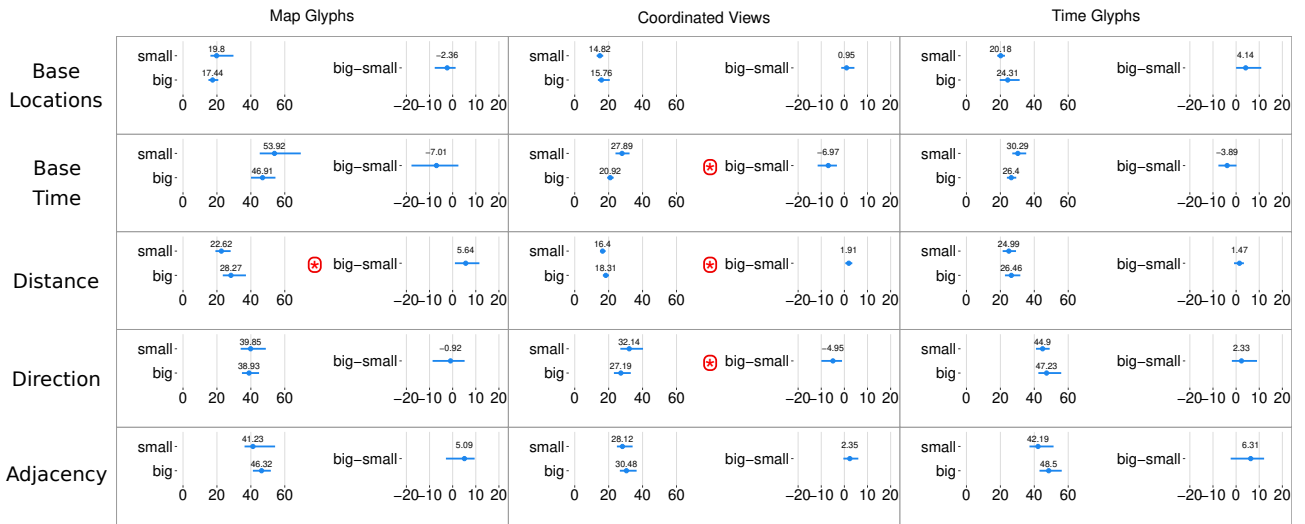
| | Map Glyphs | Coordinated Views | Time Glyphs |
|---|---|---|---|
| Base Locations | small 19.8; big 17.44; 0 20 40 60; big−small −2.36; −20−10 0 10 20 | small 14.82; big 15.76; 0 20 40 60; big−small 0.95; −20−10 0 10 20 | small 20.18; big 24.31; 0 20 40 60; big−small 4.14; −20−10 0 10 20 |
| Base Time | small 53.92; big 46.91; 0 20 40 60; big−small −7.01; −20−10 0 10 20 | small 27.89; big 20.92; 0 20 40 60; * big−small −6.97; −20−10 0 10 20 | small 30.29; big 26.4; 0 20 40 60; big−small −3.89; −20−10 0 10 20 |
| Distance | small 22.62; big 28.27; 0 20 40 60; * big−small 5.64; −20−10 0 10 20 | small 16.4; big 18.31; 0 20 40 60; * big−small 1.91; −20−10 0 10 20 | small 24.99; big 26.46; 0 20 40 60; big−small 1.47; −20−10 0 10 20 |
| Direction | small 39.85; big 38.93; 0 20 40 60; big−small −0.92; −20−10 0 10 20 | small 32.14; big 27.19; 0 20 40 60; * big−small −4.95; −20−10 0 10 20 | small 44.9; big 47.23; 0 20 40 60; big−small 2.33; −20−10 0 10 20 |
| Adjacency | small 41.23; big 46.32; 0 20 40 60; big−small 5.09; −20−10 0 10 20 | small 28.12; big 30.48; 0 20 40 60; big−small 2.35; −20−10 0 10 20 | small 42.19; big 48.5; 0 20 40 60; big−small 6.31; −20−10 0 10 20 |